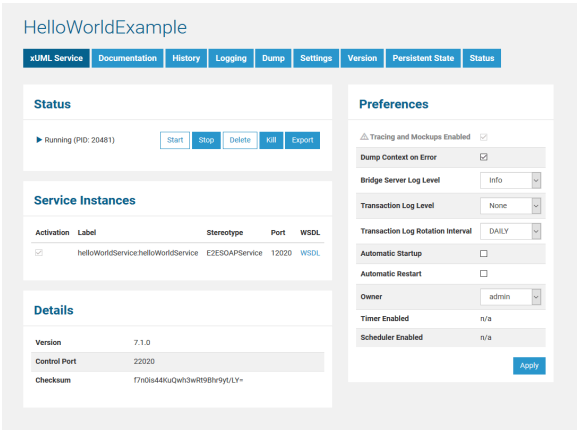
HelloWorldExample

xUML Service | Documentation | History | Logging | Dump | Settings | Version | Persistent State | Status

Status

▶ Running (PID: 20481)

Start Stop Delete Kill Export

Service Instances

| Activation | Label | Stereotype | Port | WSDL |
|---|---|---|---|---|
| ☑ | helloWorldService:helloWorldService | E2ESOAPService | 12020 | WSDL |

Details

| Version | 7.1.0 |
|---|---|
| Control Port | 22020 |
| Checksum | f7n0is44KuQwh3wRt9Bhr9yt/LY= |

Preferences

| Tracing and Mockups Enabled | ☑ |
|---|---|
| Dump Context on Error | ☑ |
| Bridge Server Log Level | Info |
| Transaction Log Level | None |
| Transaction Log Rotation Interval | DAILY |
| Automatic Startup | ☐ |
| Automatic Restart | ☐ |
| Owner | admin |
| Timer Enabled | n/a |
| Scheduler Enabled | n/a |

Apply